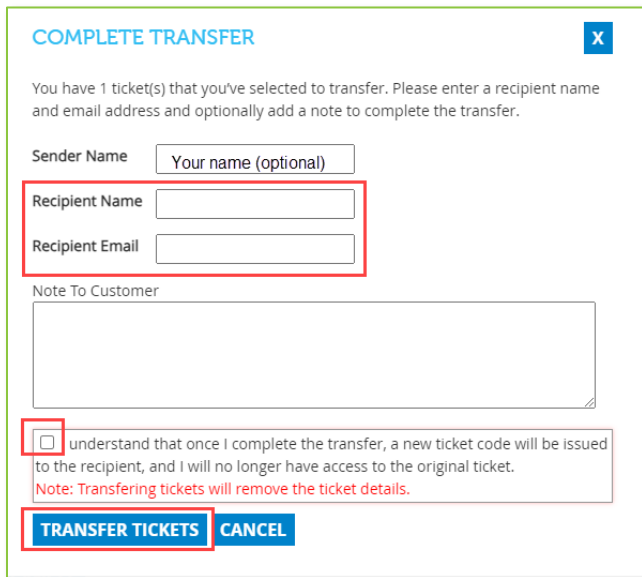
COMPLETE TRANSFER

X

You have 1 ticket(s) that you've selected to transfer. Please enter a recipient name and email address and optionally add a note to complete the transfer.

Sender Name Your name (optional)

Recipient Name

Recipient Email

Note To Customer

understand that once I complete the transfer, a new ticket code will be issued to the recipient, and I will no longer have access to the original ticket.

Note: Transfering tickets will remove the ticket details.

TRANSFER TICKETS CANCEL